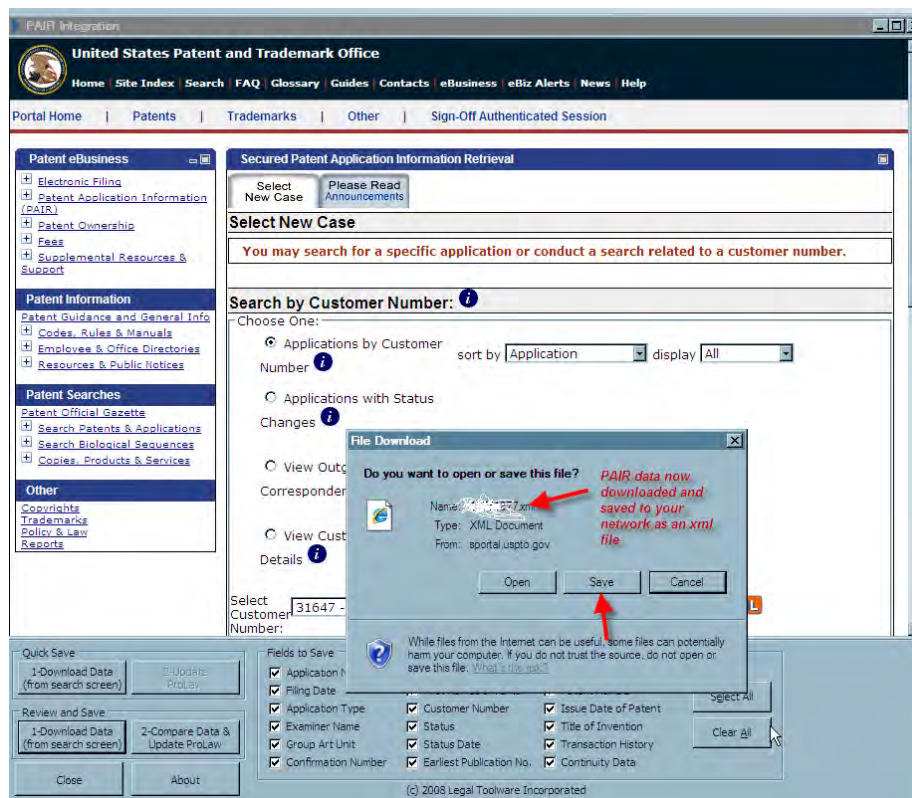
PAIR Integration

United States Patent and Trademark Office

Home | Site Index | Search | FAQ | Glossary | Guides | Contacts | eBusiness | eBiz Alerts | News | Help

Portal Home | Patents | Trademarks | Other | Sign-Off Authenticated Session

Patent eBusiness

Electronic Filing
Patent Application Information (PAIR)
Patent Ownership
Fees
Supplemental Resources & Support

Patent Information

Patent Guidance and General Info
Codes, Rules & Manuals
Employee & Office Directories
Resources & Public Notices

Patent Searches

Patent Official Gazette
Search Patents & Applications
Search Biological Sequences
Copies, Products & Services

Other

Copyrights
Trademarks
Policy & Law
Reports

Secured Patent Application Information Retrieval

Select New Case | Please Read Announcements

Select New Case

You may search for a specific application or conduct a search related to a customer number.

Search by Customer Number:

Choose One:

Applications by Customer Number

sort by Application display All

Applications with Status Changes

View Outg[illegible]
Corresponder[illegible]

View Cust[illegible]
Details

Select Customer Number: 31647 -

File Download

Do you want to open or save this file?

Name: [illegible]57.xml
Type: XML Document
From: sportal.uspto.gov

PAIR data now downloaded and saved to your network as an xml file

Open | Save | Cancel

While files from the Internet can be useful, some files can potentially harm your computer. If you do not trust the source, do not open or save this file. What's the risk?

Quick Save
1-Download Data (from search screen)
2-Update ProLaw

Review and Save
1-Download Data (from search screen)
2-Compare Data & Update ProLaw

Close
About

Fields to Save
Application N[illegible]
Filing Date
Application Type
Examiner Name
Group Art Unit
Confirmation Number
Customer Number
Status
Status Date
Earliest Publication No.
Issue Date of Patent
Title of Invention
Transaction History
Continuity Data

Select All
Clear All

(c) 2008 Legal Toolware Incorporated